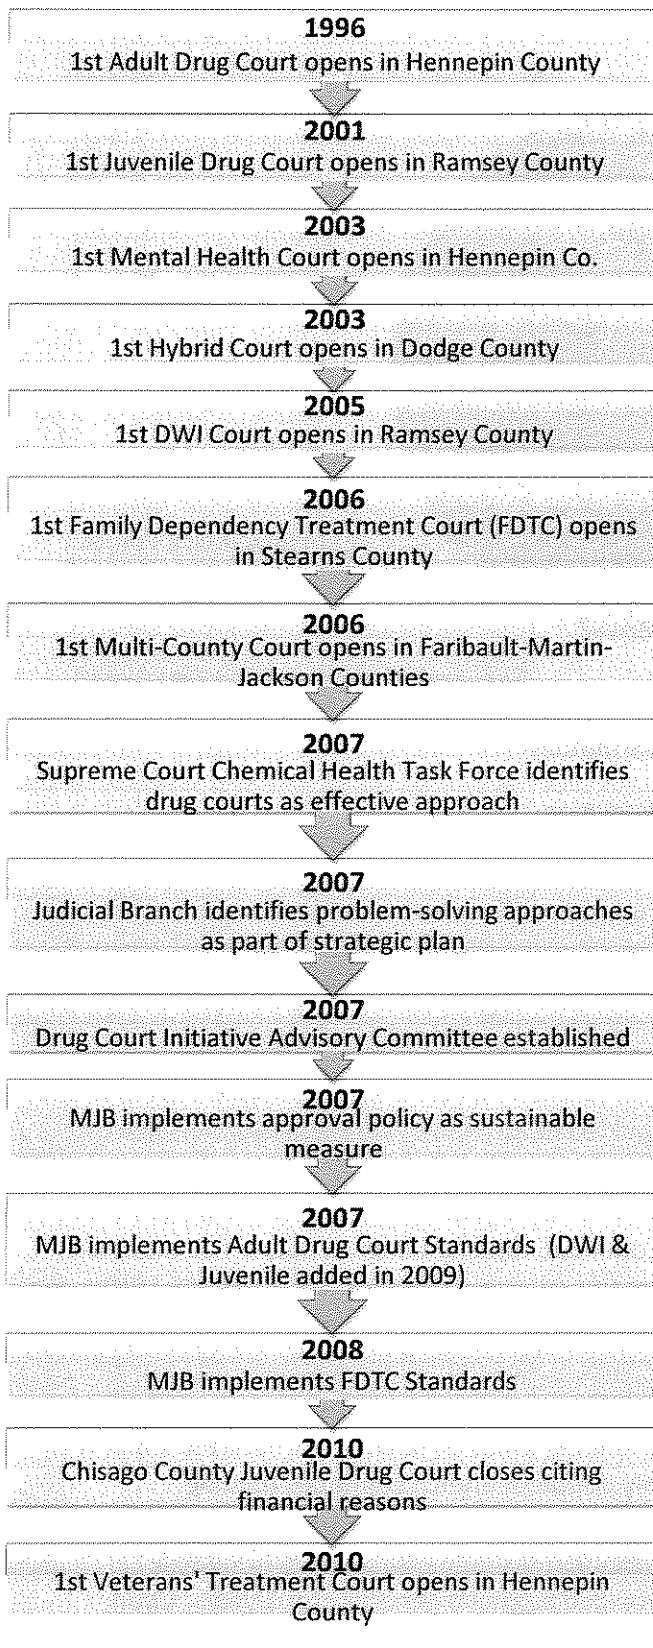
1996
1st Adult Drug Court opens in Hennepin County

2001
1st Juvenile Drug Court opens in Ramsey County

2003
1st Mental Health Court opens in Hennepin Co.

2003
1st Hybrid Court opens in Dodge County

2005
1st DWI Court opens in Ramsey County

2006
1st Family Dependency Treatment Court (FDTC) opens in Stearns County

2006
1st Multi-County Court opens in Faribault-Martin-Jackson Counties

2007
Supreme Court Chemical Health Task Force identifies drug courts as effective approach

2007
Judicial Branch identifies problem-solving approaches as part of strategic plan

2007
Drug Court Initiative Advisory Committee established

2007
MJB implements approval policy as sustainable measure

2007
MJB implements Adult Drug Court Standards (DWI & Juvenile added in 2009)

2008
MJB implements FDTC Standards

2010
Chisago County Juvenile Drug Court closes citing financial reasons

2010
1st Veterans' Treatment Court opens in Hennepin County